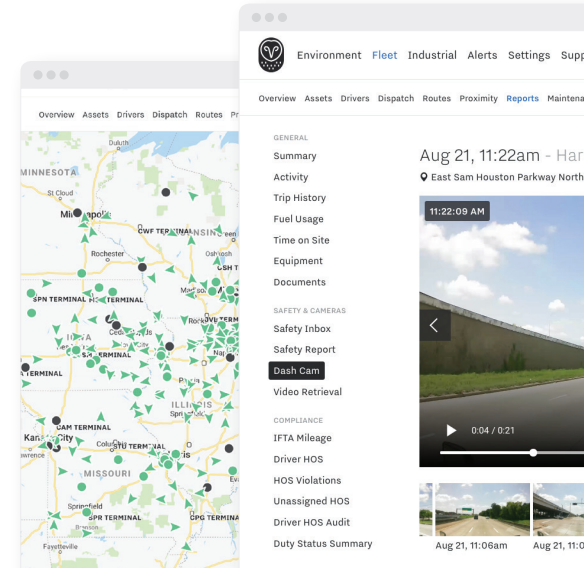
Overview Assets Drivers Dispatch Routes Pr

Duluth
MINNESOTA
St Cloud
Minneapolis
CWF TERMINAL
Rochester
CSH T
SPN TERMINAL
TERMINAL
Madison
IOWA
TERMINAL
TERMINAL
ILLINOIS
CAM TERMINAL
Kansas City
STL TERMINAL
MISSOURI
Springfield
SPR TERMINAL
CPG TERMINAL
Fayetteville

Environment Fleet Industrial Alerts Settings Supp

Overview Assets Drivers Dispatch Routes Proximity Reports Maintena

GENERAL
Summary
Activity
Trip History
Fuel Usage
Time on Site
Equipment
Documents

SAFETY & CAMERAS
Safety Inbox
Safety Report
Dash Cam
Video Retrieval

COMPLIANCE
IFTA Mileage
Driver HOS
HOS Violations
Unassigned HOS
Driver HOS Audit
Duty Status Summary

Aug 21, 11:22am - Har
East Sam Houston Parkway North

11:22:09 AM
0:04 / 0:21

Aug 21, 11:06am
Aug 21, 11:0